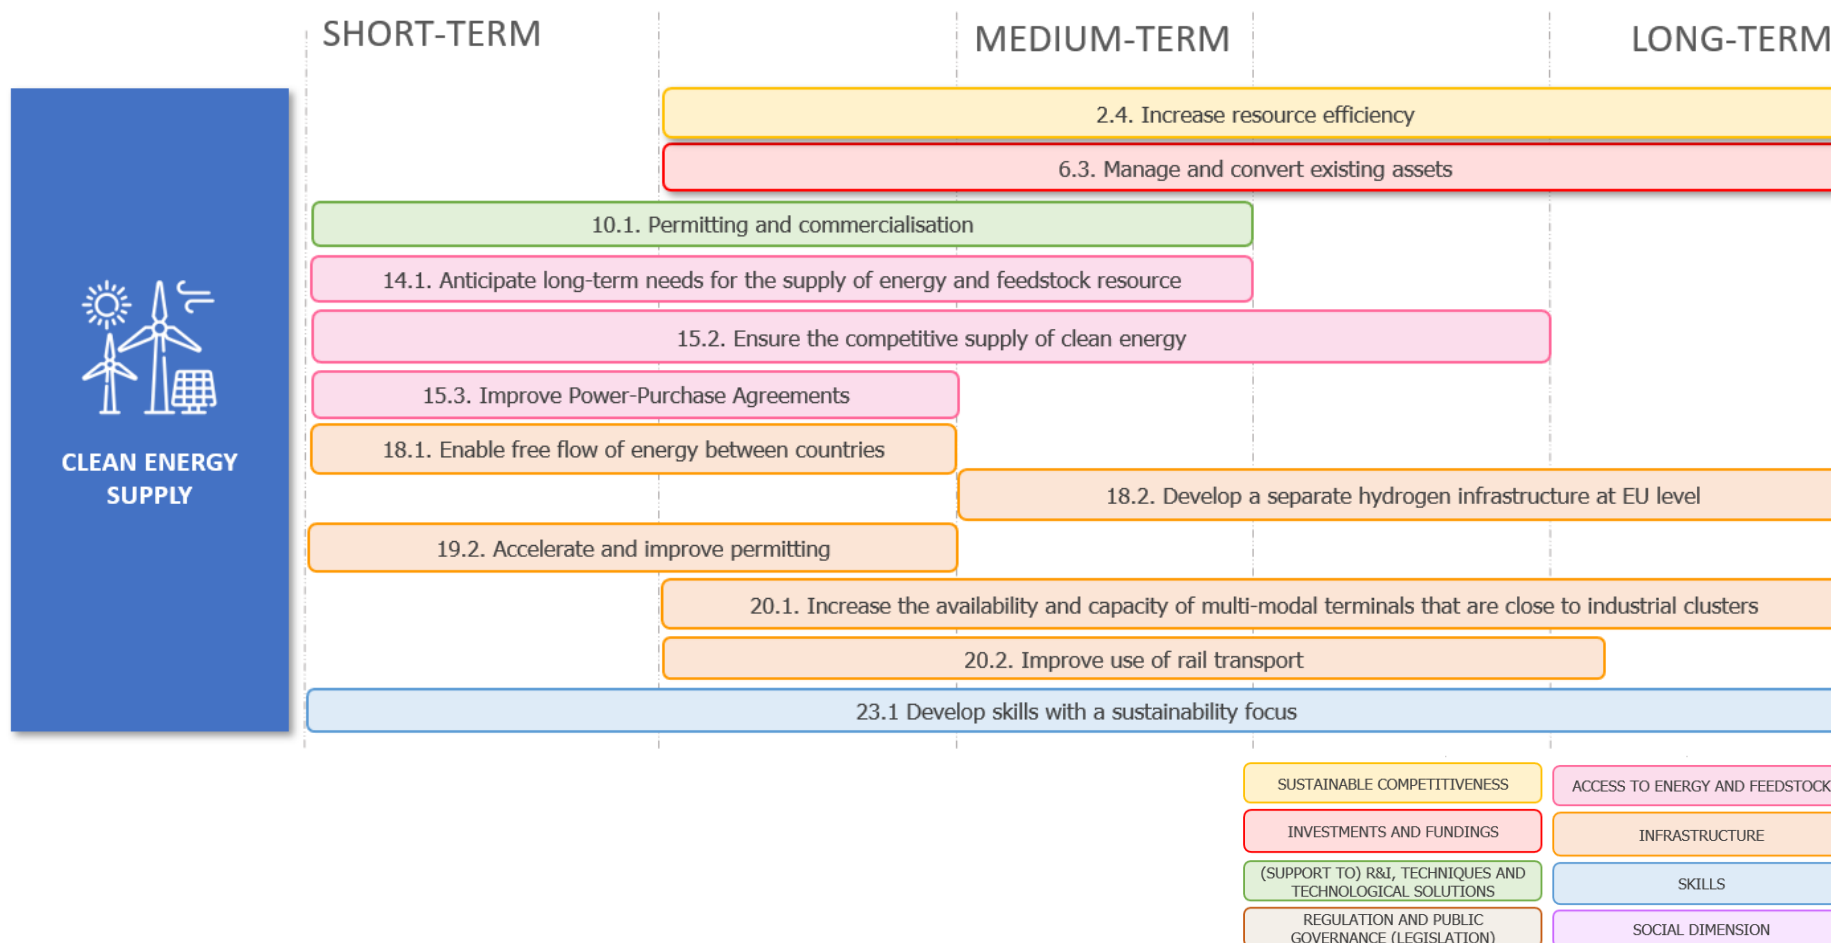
SHORT-TERM

MEDIUM-TERM

LONG-TERM

CLEAN ENERGY SUPPLY

2.4. Increase resource efficiency

6.3. Manage and convert existing assets

10.1. Permitting and commercialisation

14.1. Anticipate long-term needs for the supply of energy and feedstock resource

15.2. Ensure the competitive supply of clean energy

15.3. Improve Power-Purchase Agreements

18.1. Enable free flow of energy between countries

18.2. Develop a separate hydrogen infrastructure at EU level

19.2. Accelerate and improve permitting

20.1. Increase the availability and capacity of multi-modal terminals that are close to industrial clusters

20.2. Improve use of rail transport

23.1 Develop skills with a sustainability focus

SUSTAINABLE COMPETITIVENESS

ACCESS TO ENERGY AND FEEDSTOCK

INVESTMENTS AND FUNDINGS

INFRASTRUCTURE

(SUPPORT TO) R&I, TECHNIQUES AND TECHNOLOGICAL SOLUTIONS

SKILLS

REGULATION AND PUBLIC GOVERNANCE (LEGISLATION)

SOCIAL DIMENSION